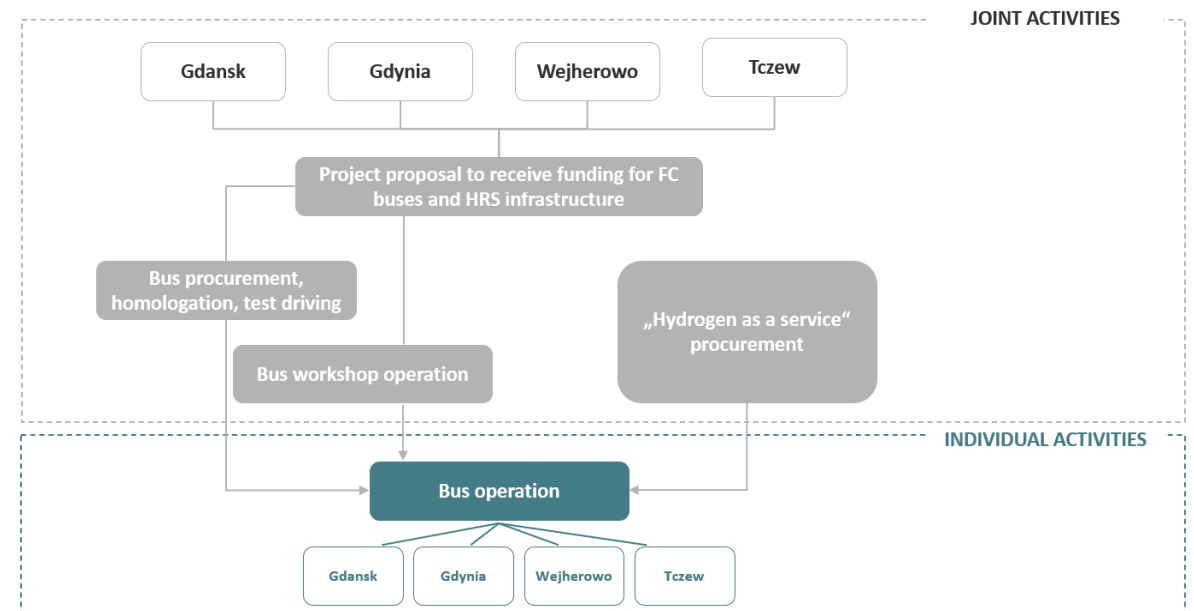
JOINT ACTIVITIES

Gdansk

Gdynia

Wejherowo

Tczew

Project proposal to receive funding for FC buses and HRS infrastructure

Bus procurement, homologation, test driving

„Hydrogen as a service“ procurement

Bus workshop operation

INDIVIDUAL ACTIVITIES

Bus operation

Gdansk

Gdynia

Wejherowo

Tczew